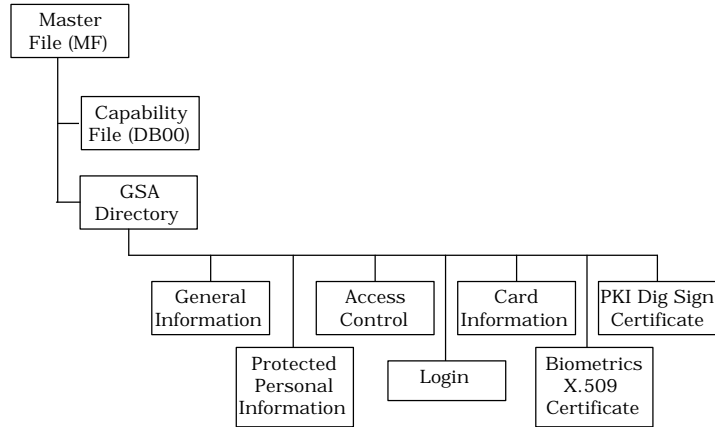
Master File (MF)

Capability File (DB00)

GSA Directory

General Information

Protected Personal Information

Access Control

Login

Card Information

Biometrics X.509 Certificate

PKI Dig Sign Certificate